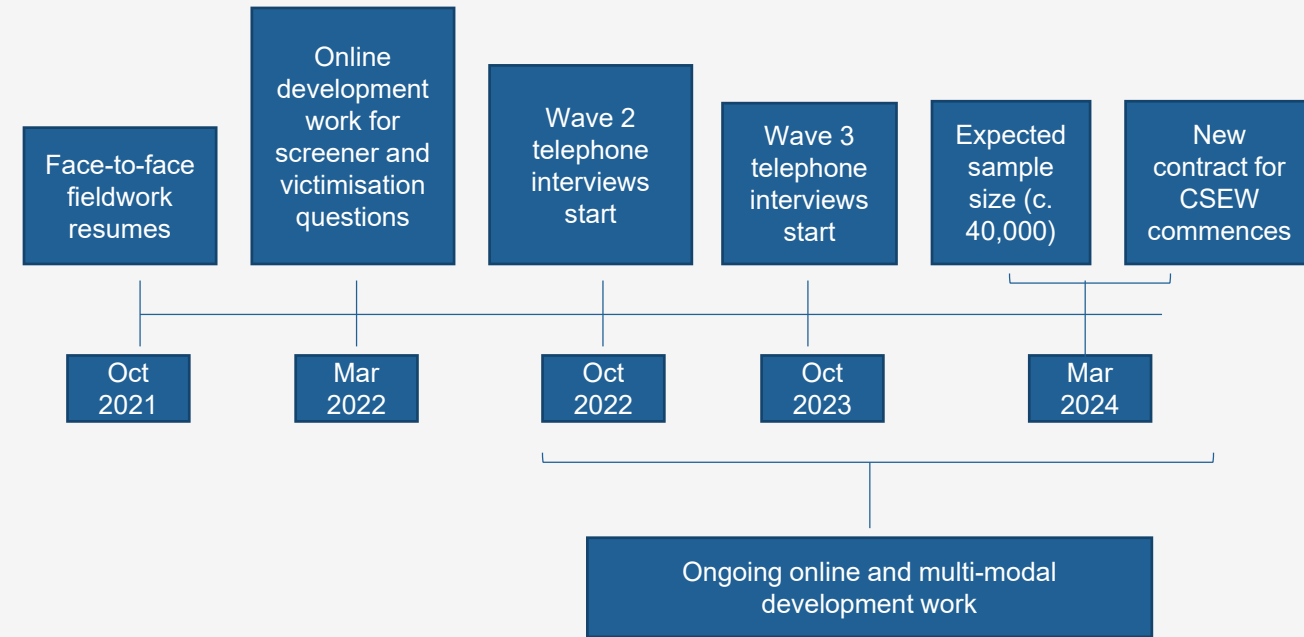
Face-to-face fieldwork resumes

Online development work for screener and victimisation questions

Wave 2 telephone interviews start

Wave 3 telephone interviews start

Expected sample size (c. 40,000)

New contract for CSEW commences

Oct 2021

Mar 2022

Oct 2022

Oct 2023

Mar 2024

Ongoing online and multi-modal development work